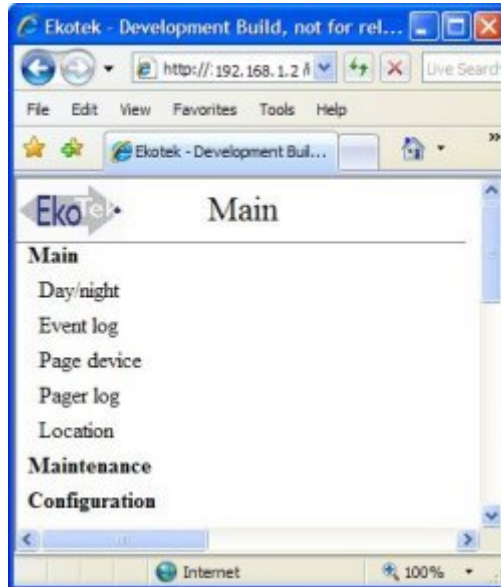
Ekotek - Development Build, not for rel...

http://192.168.1.2

Live Search

File Edit View Favorites Tools Help

Ekotek - Development Buil...

EkoTek

Main

Main

Day/night

Event log

Page device

Pager log

Location

Maintenance

Configuration

Internet

100%